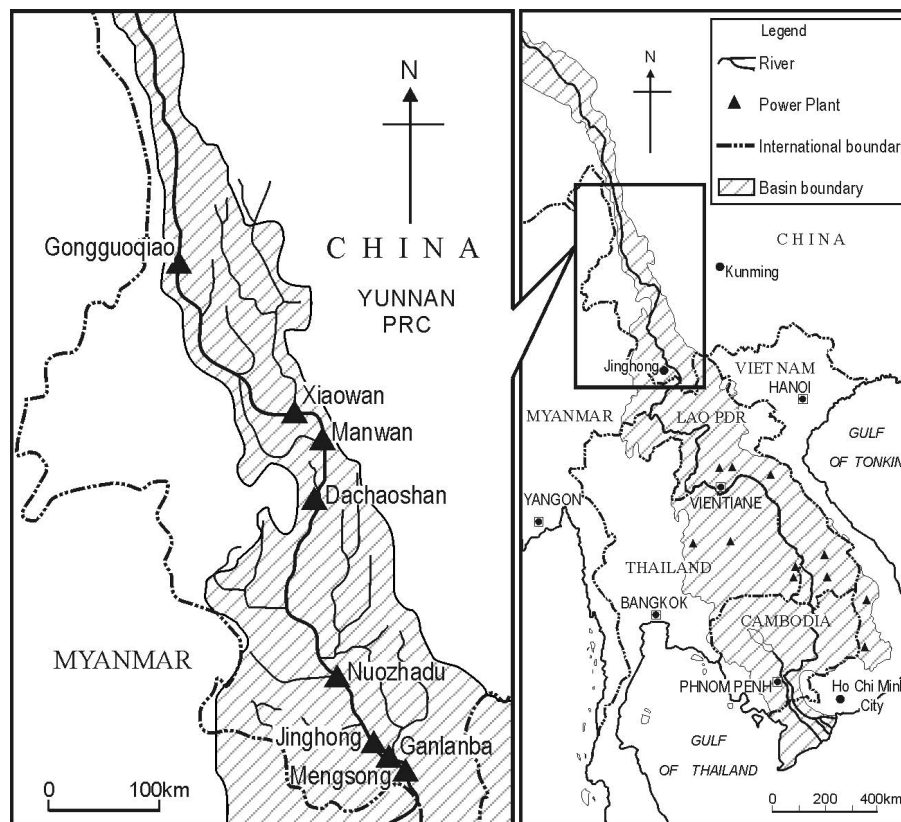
N

CHINA

YUNNAN PRC

Gongguoqiao

Xiaowan

Manwan

Dachaoshan

MYANMAR

Nuozhadu

Jinghong

Ganlanba

Mengsong

0 100km

Legend

River

Power Plant

International boundar

Basin boundary

N

CHINA

Kunming

Jinghong

VIET NAM

HANOI

MYANMAR

LAO PDR

GULF

OF TONKIN

YANGON

VIENTIANE

THAILAND

BANGKOK

CAMBODIA

PHNOM PENH

Ho Chi Minh City

GULF

OF THAILAND

0 200 400km